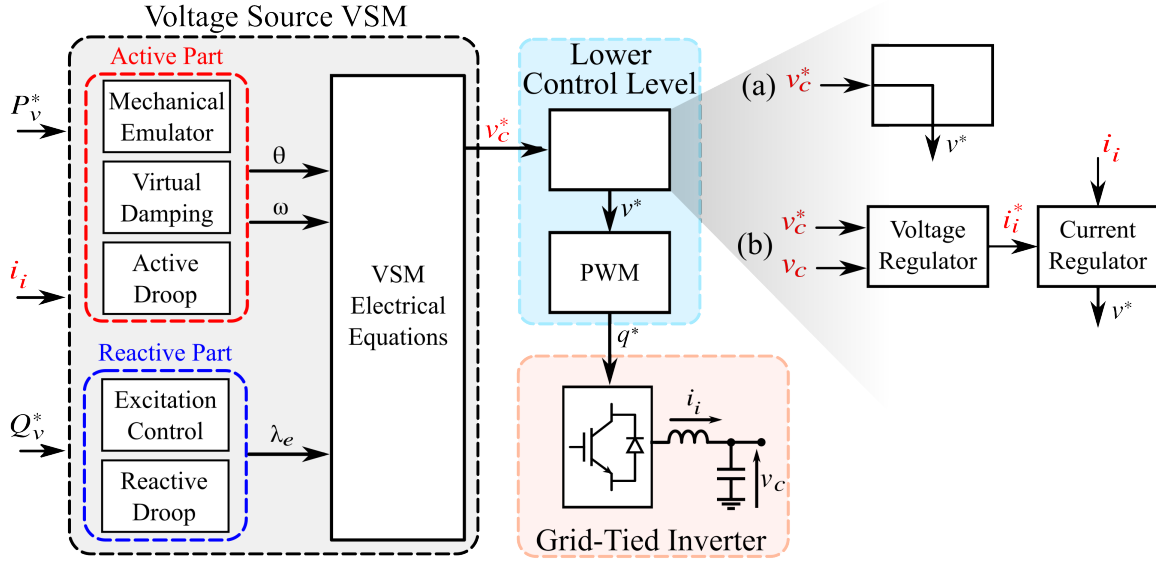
Voltage Source VSM

Active Part

$P_v^*$

Mechanical Emulator

Virtual Damping

Active Droop

$i_i$

θ

ω

Reactive Part

$Q_v^*$

Excitation Control

Reactive Droop

$\lambda_e$

VSM Electrical Equations

$v_c^*$

Lower Control Level

$v^*$

PWM

$q^*$

$i_i$

$v_c$

Grid-Tied Inverter

(a) $v_c^*$

$v^*$

$i_i$

(b) $v_c^*$

$v_c$

Voltage Regulator

$i_i^*$

Current Regulator

$v^*$